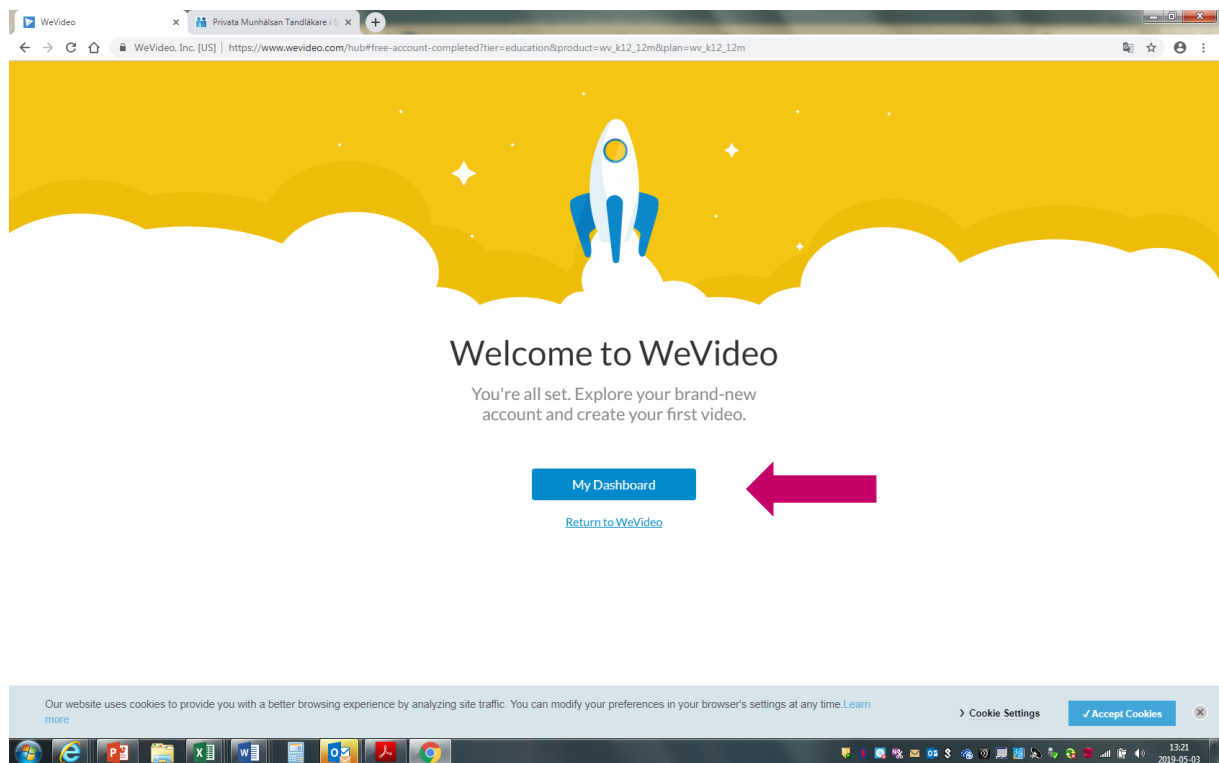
WeVideo
Privata Munhälsan Tandläkare i S

WeVideo, Inc. [US] | https://www.wevideo.com/hub#free-account-completed?tier=education&product=wv_k12_12m&plan=wv_k12_12m

Welcome to WeVideo

You're all set. Explore your brand-new account and create your first video.

My Dashboard

Return to WeVideo

Our website uses cookies to provide you with a better browsing experience by analyzing site traffic. You can modify your preferences in your browser's settings at any time. Learn more

Cookie Settings

✓Accept Cookies

13:21
2019-05-03